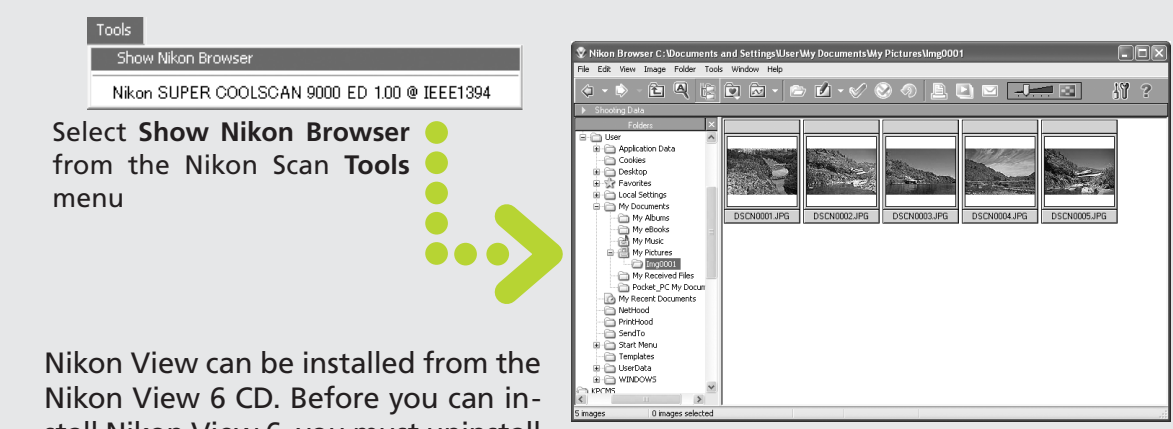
Tools

Show Nikon Browser

Nikon SUPER COOLSCAN 9000 ED 1.00 @ IEEE1394

Select **Show Nikon Browser** from the Nikon Scan **Tools** menu

Nikon Browser C:\Documents and Settings\User\My Documents\My Pictures\Img0001

File Edit View Image Folder Tools Window Help

Shooting Data

Folders

User
Application Data
Cookies
Desktop
Favorites
Local Settings
My Documents
My Albums
My eBooks
My Music
My Pictures
Img0001
My Received Files
Pocket_PC My Docum
My Recent Documents
NetHood
PrintHood
SendTo
Start Menu
Templates
UserData
WINDOWS
KPCMS

DSCN0001.JPG
DSCN0002.JPG
DSCN0003.JPG
DSCN0004.JPG
DSCN0005.JPG

5 images
0 images selected

Nikon View can be installed from the Nikon View 6 CD. Before you can install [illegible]